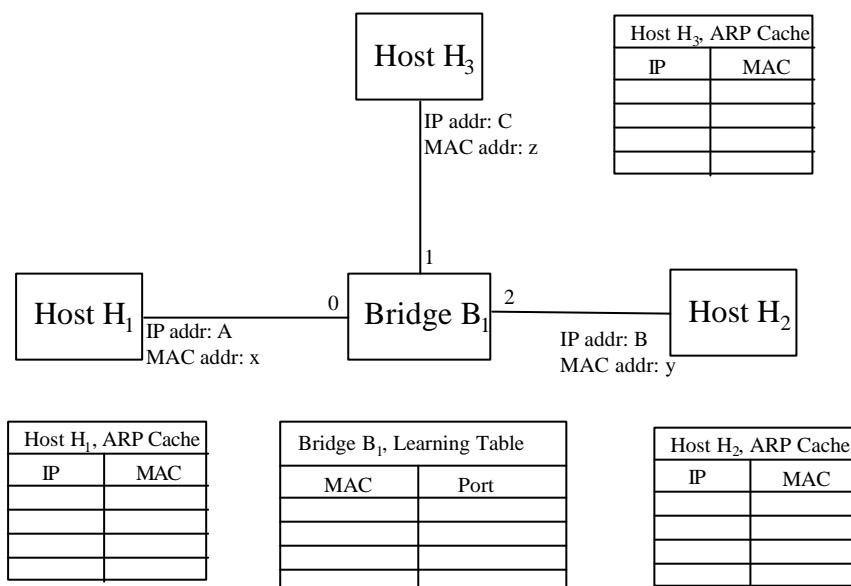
Host $H_3$

Host $H_3$, ARP Cache

| IP | MAC |
|---|---|
| | |
| | |
| | |
| | |

IP addr: C
MAC addr: z

1

Host $H_1$

0

Bridge $B_1$

2

Host $H_2$

IP addr: A
MAC addr: x

IP addr: B
MAC addr: y

Host $H_1$, ARP Cache

| IP | MAC |
|---|---|
| | |
| | |
| | |
| | |

Bridge $B_1$, Learning Table

| MAC | Port |
|---|---|
| | |
| | |
| | |
| | |

Host $H_2$, ARP Cache

| IP | MAC |
|---|---|
| | |
| | |
| | |
| | |